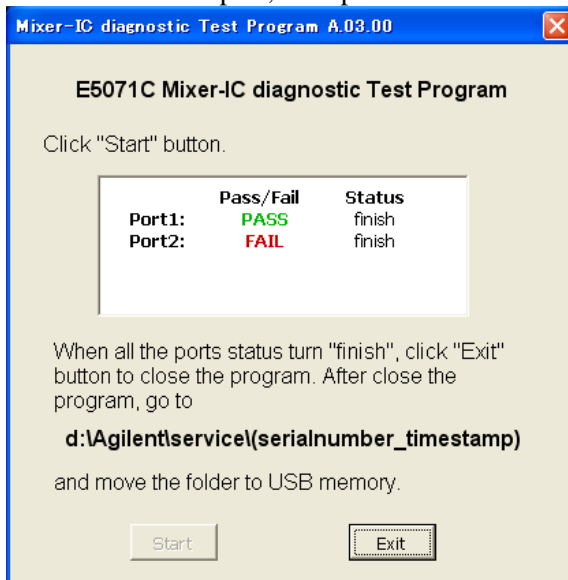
Mixer-IC diagnostic Test Program A.03.00

E5071C Mixer-IC diagnostic Test Program

Click "Start" button.

| | Pass/Fail | Status |
|---|---|---|
| Port1: | PASS | finish |
| Port2: | FAIL | finish |

When all the ports status turn "finish", click "Exit" button to close the program. After close the program, go to

d:\Agilent\service\(serialnumber_timestamp)

and move the folder to USB memory.

Start

Exit